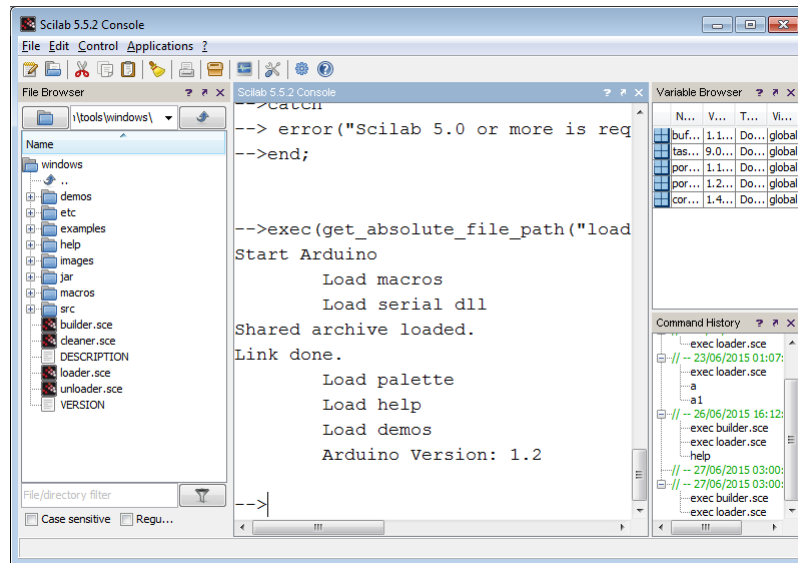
Scilab 5.5.2 Console

File Edit Control Applications ?

File Browser ? ↗ ✕

ı\tools\windows\

Name

windows
..
demos
etc
examples
help
images
jar
macros
src
builder.sce
cleaner.sce
DESCRIPTION
loader.sce
unloader.sce
VERSION

File/directory filter

Case sensitive Regu...

Scilab 5.5.2 Console ? ↗ ✕

-->catch
--> error("Scilab 5.0 or more is req
-->end;

-->exec(get_absolute_file_path("load
Start Arduino
Load macros
Load serial dll
Shared archive loaded.
Link done.
Load palette
Load help
Load demos
Arduino Version: 1.2

-->

Variable Browser ? ↗ ✕

| N... | V... | T... | Vi... |
|---|---|---|---|
| buf... | 1.1... | Do... | global |
| tas... | 9.0... | Do... | global |
| por... | 1.1... | Do... | global |
| por... | 1.2... | Do... | global |
| cor... | 1.4... | Do... | global |

Command History ? ↗ ✕

exec loader.sce
// -- 23/06/2015 01:07:
exec loader.sce
a
a1
// -- 26/06/2015 16:12:
exec builder.sce
exec loader.sce
help
// -- 27/06/2015 03:00:
// -- 27/06/2015 03:00:
exec builder.sce
exec loader.sce